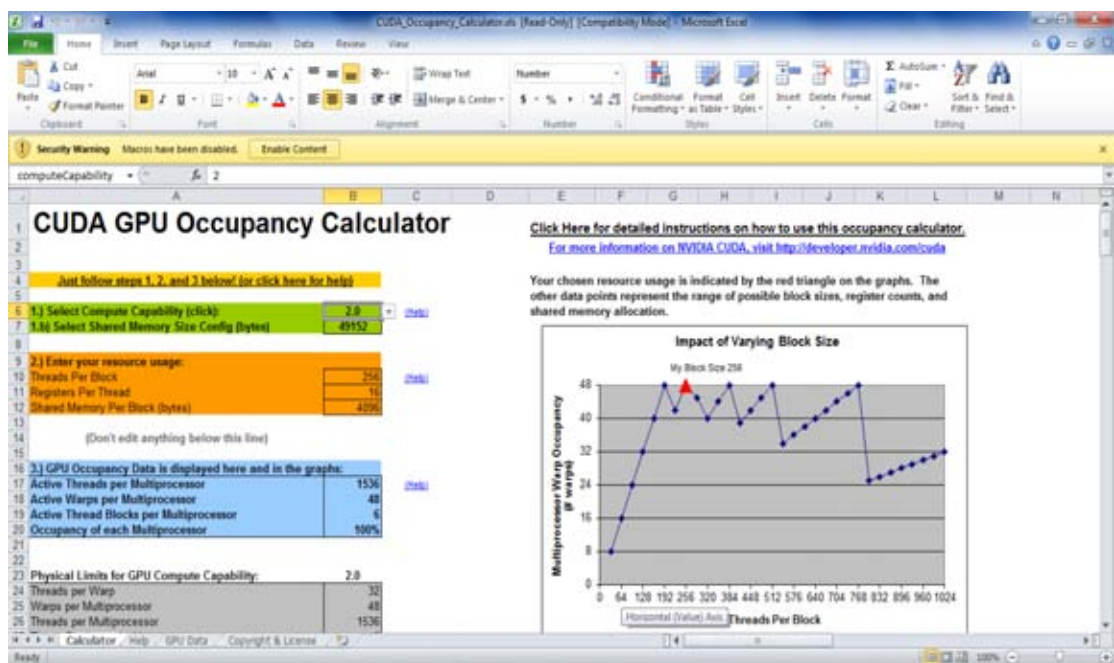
CUDA_Occupancy_Calculator.xls [Read-Only] [Compatibility Mode] - Microsoft Excel

File Home Insert Page Layout Formulas Data Review View

Cut
Copy
Paste
Format Painter
Clipboard
Arial 10
Font
Wrap Text
Merge & Center
Alignment
Number
Number
Conditional Formatting
Format as Table
Cell Styles
Styles
Insert Delete Format
Cells
AutoSum
Fill
Clear
Sort & Filter
Find & Select
Editing

Security Warning Macros have been disabled. Enable Content

computeCapability $f_x$ 2

CUDA GPU Occupancy Calculator

Just follow steps 1, 2, and 3 below! (or click here for help)

1.) Select Compute Capability (click): 2.0 (Help)
1.b) Select Shared Memory Size Config (bytes) 49152

2.) Enter your resource usage:
Threads Per Block 256 (Help)
Registers Per Thread 16
Shared Memory Per Block (bytes) 4096

(Don't edit anything below this line)

3.) GPU Occupancy Data is displayed here and in the graphs:
Active Threads per Multiprocessor 1536 (Help)
Active Warps per Multiprocessor 48
Active Thread Blocks per Multiprocessor 6
Occupancy of each Multiprocessor 100%

Physical Limits for GPU Compute Capability: 2.0
Threads per Warp 32
Warps per Multiprocessor 48
Threads per Multiprocessor 1536

Click Here for detailed instructions on how to use this occupancy calculator.
For more information on NVIDIA CUDA, visit http://developer.nvidia.com/cuda

Your chosen resource usage is indicated by the red triangle on the graphs. The other data points represent the range of possible block sizes, register counts, and shared memory allocation.

Impact of Varying Block Size

My Block Size 256

Multiprocessor Warp Occupancy (# warps)

48
40
32
24
16
8
0

0 64 128 192 256 320 384 448 512 576 640 704 768 832 896 960 1024

Horizontal (Value) Axis Threads Per Block

Calculator Help GPU Data Copyright & License

Ready 100%